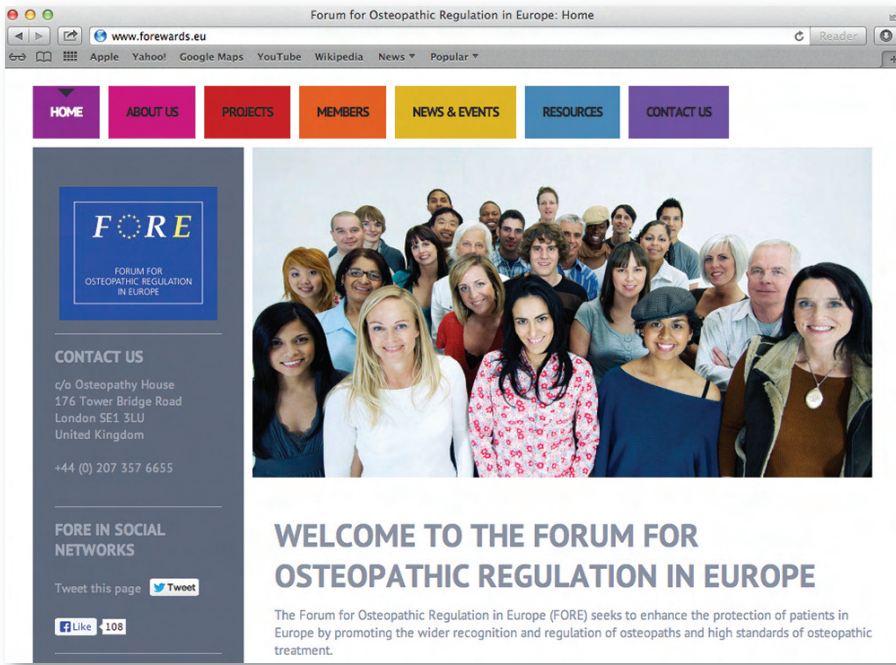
Forum for Osteopathic Regulation in Europe: Home

www.forewards.eu

Reader

Apple Yahoo! Google Maps YouTube Wikipedia News ▾ Popular ▾

HOME ABOUT US PROJECTS MEMBERS NEWS & EVENTS RESOURCES CONTACT US

FORE

FORUM FOR OSTEOPATHIC REGULATION IN EUROPE

CONTACT US

c/o Osteopathy House
176 Tower Bridge Road
London SE1 3LU
United Kingdom

+44 (0) 207 357 6655

FORE IN SOCIAL NETWORKS

Tweet this page Tweet

Like 108

WELCOME TO THE FORUM FOR OSTEOPATHIC REGULATION IN EUROPE

The Forum for Osteopathic Regulation in Europe (FORE) seeks to enhance the protection of patients in Europe by promoting the wider recognition and regulation of osteopaths and high standards of osteopathic treatment.